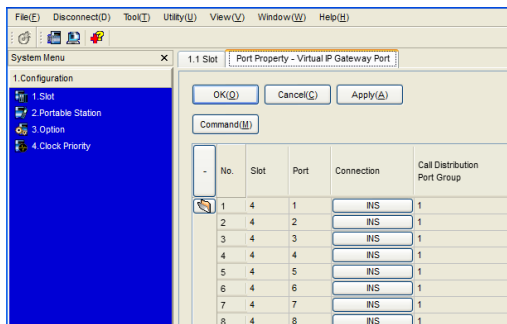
File(F) Disconnect(D) Tool(T) Utility(U) View(V) Window(W) Help(H)

System Menu ×

1.Configuration

1.Slot
2.Portable Station
3.Option
4.Clock Priority

1.1 Slot | Port Property - Virtual IP Gateway Port

OK(O) Cancel(C) Apply(A)

Command(M)

| - | No. | Slot | Port | Connection | Call Distribution Port Group |
|---|---|---|---|---|---|
| | 1 | 4 | 1 | INS | 1 |
| | 2 | 4 | 2 | INS | 1 |
| | 3 | 4 | 3 | INS | 1 |
| | 4 | 4 | 4 | INS | 1 |
| | 5 | 4 | 5 | INS | 1 |
| | 6 | 4 | 6 | INS | 1 |
| | 7 | 4 | 7 | INS | 1 |
| | 8 | 4 | 8 | INS | 1 |